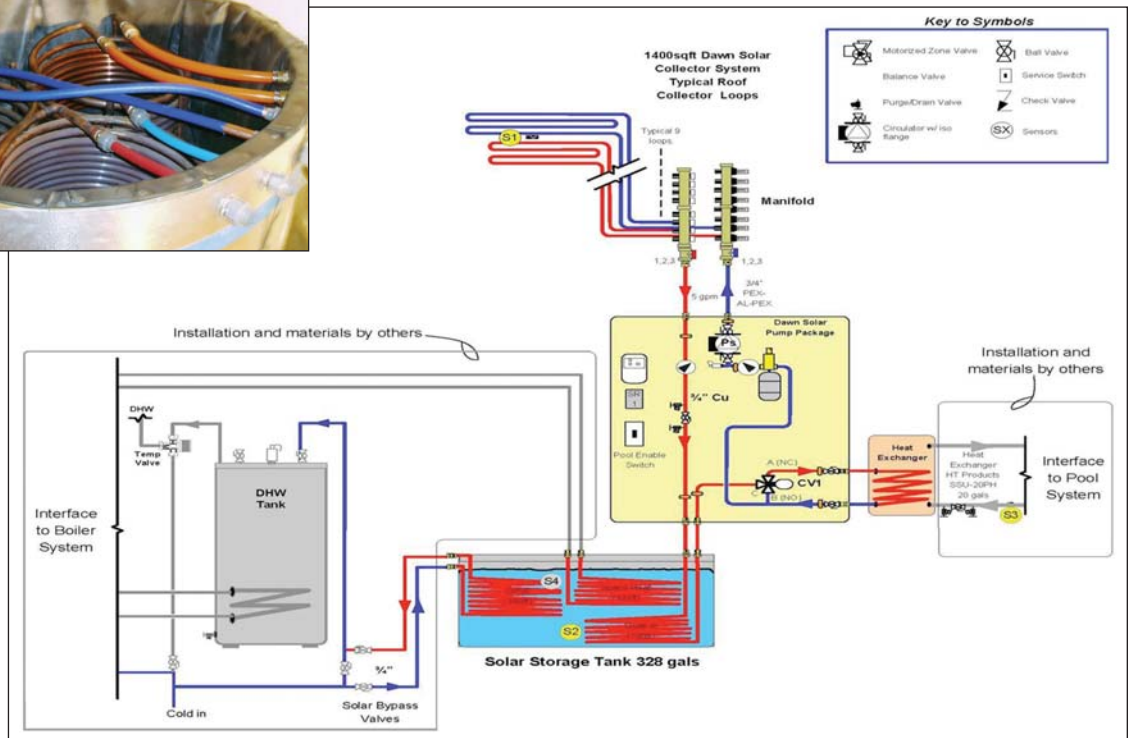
Key to Symbols

Motorized Zone Valve

Ball Valve

Balance Valve

Service Switch

Purge/Drain Valve

Check Valve

Circulator w/ iso flange

SX Sensors

1400sqft Dawn Solar Collector System Typical Roof Collector Loops

S1

Typical 9 loops

Manifold

1,2,3

1,2,3

5 gpm

3/4" PEX-AL-PEX

Installation and materials by others

Dawn Solar Pump Package

Ps

¾" Cu

Pool Enable Switch

Installation and materials by others

Heat Exchanger

Heat Exchanger HT Products SSU-20PH 20 gals

Interface to Pool System

S3

A (NC)

CV1

B (NO)

DHW

Temp Valve

DHW Tank

Interface to Boiler System

S4

S2

¾"

Solar Storage Tank 328 gals

Cold in

Solar Bypass Valves